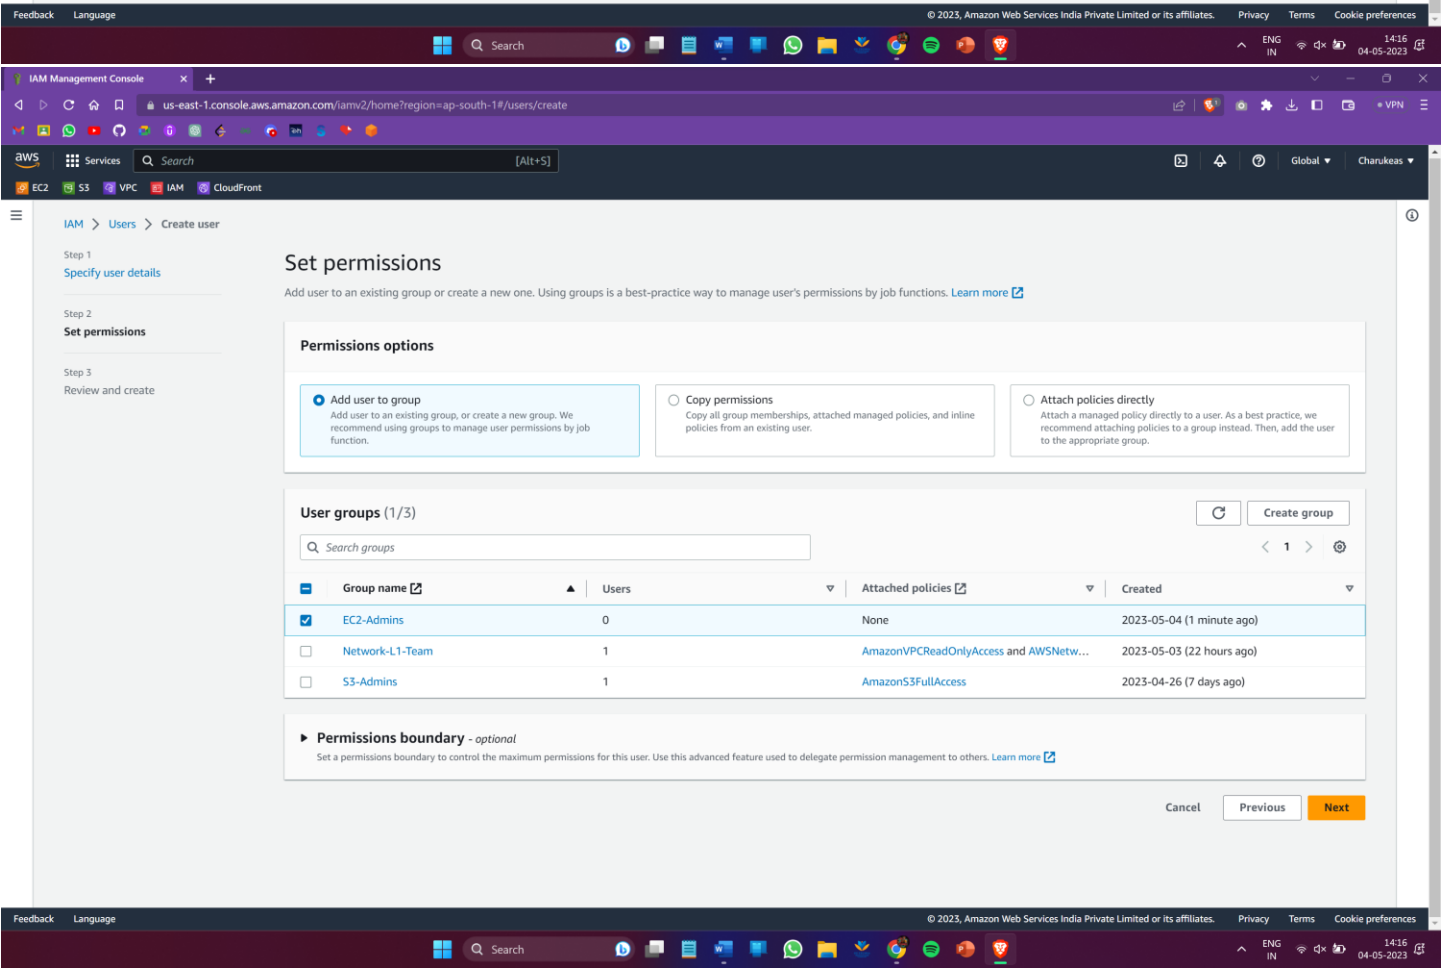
Feedback Language © 2023, Amazon Web Services India Private Limited or its affiliates. Privacy Terms Cookie preferences

Search

ENG IN 14:16 04-05-2023

IAM Management Console

us-east-1.console.aws.amazon.com/iamv2/home?region=ap-south-1#/users/create

VPN

aws Services Search [Alt+S]

Global Charukeas

EC2 S3 VPC IAM CloudFront

IAM > Users > Create user

Step 1
Specify user details

Step 2
Set permissions

Step 3
Review and create

Set permissions

Add user to an existing group or create a new one. Using groups is a best-practice way to manage user's permissions by job functions. Learn more

Permissions options

Add user to group
Add user to an existing group, or create a new group. We recommend using groups to manage user permissions by job function.

Copy permissions
Copy all group memberships, attached managed policies, and inline policies from an existing user.

Attach policies directly
Attach a managed policy directly to a user. As a best practice, we recommend attaching policies to a group instead. Then, add the user to the appropriate group.

User groups (1/3)

Create group

Search groups

1

| Group name | Users | Attached policies | Created |
|---|---|---|---|
| EC2-Admins | 0 | None | 2023-05-04 (1 minute ago) |
| Network-L1-Team | 1 | AmazonVPCReadOnlyAccess and AWSNetw... | 2023-05-03 (22 hours ago) |
| S3-Admins | 1 | AmazonS3FullAccess | 2023-04-26 (7 days ago) |

Permissions boundary - optional
Set a permissions boundary to control the maximum permissions for this user. Use this advanced feature used to delegate permission management to others. Learn more

Cancel Previous Next

Feedback Language © 2023, Amazon Web Services India Private Limited or its affiliates. Privacy Terms Cookie preferences

Search

ENG IN 14:16 04-05-2023